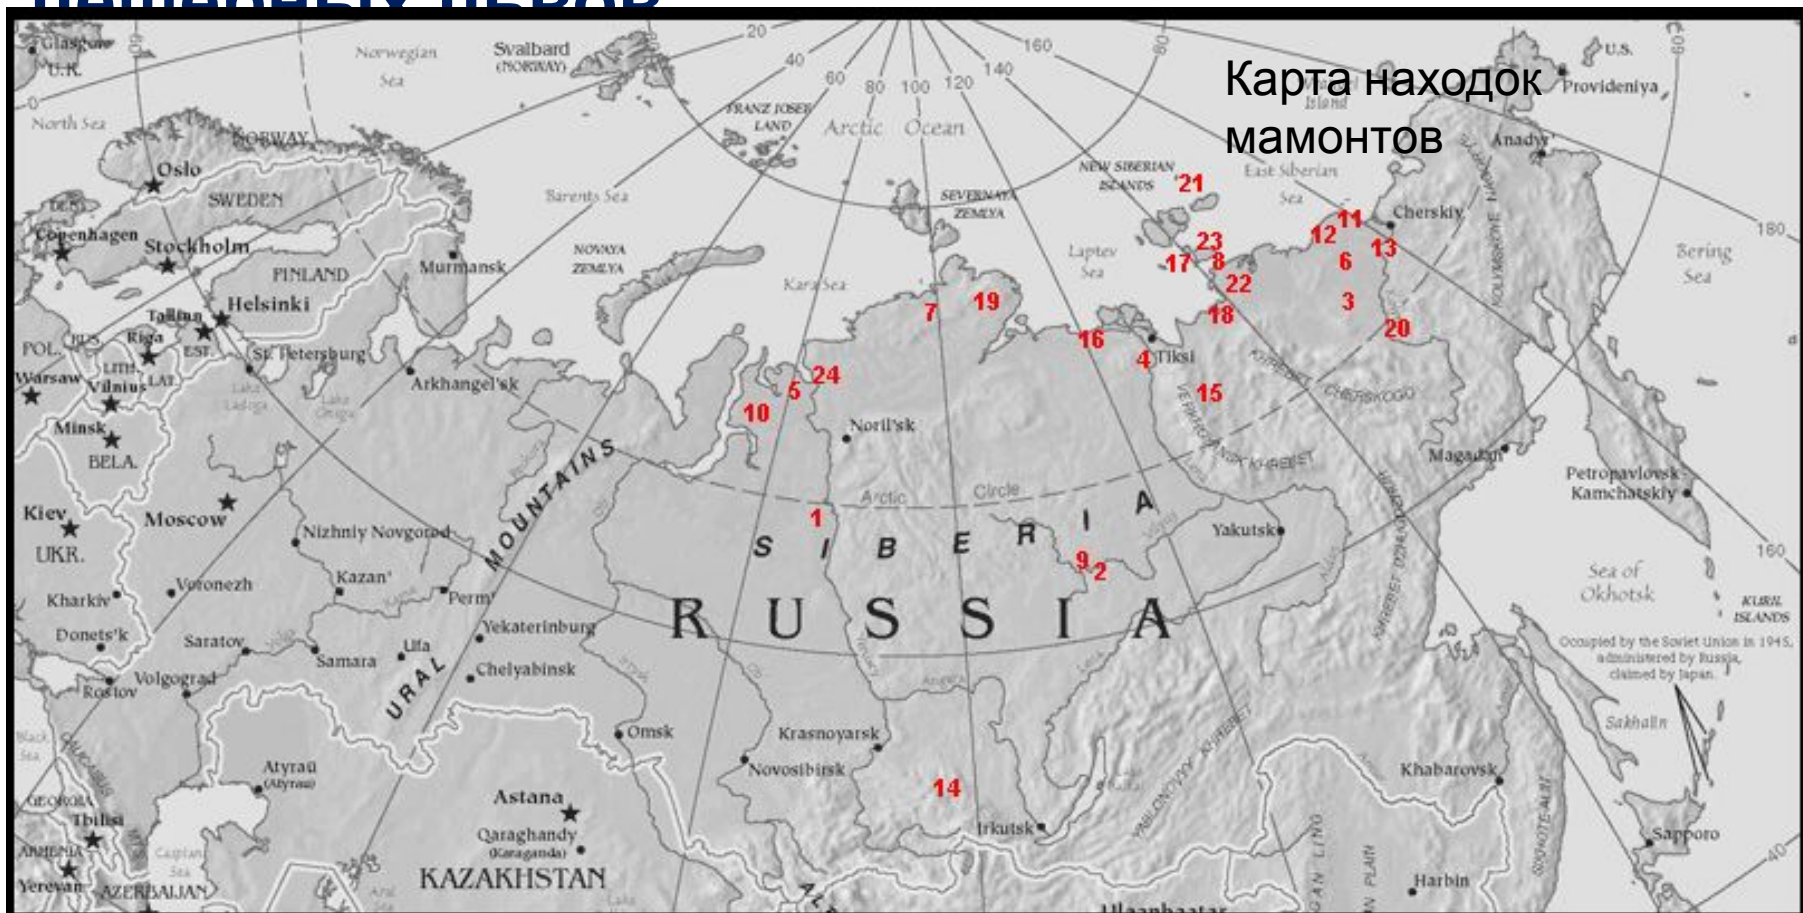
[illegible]

Карта находок мамонтов

Glasgow
U.K.
North Sea
Norwegian Sea
Svalbard (NORWAY)
20
40
60
80
100
120
140
160
180
FRANZ JOSEF LAND
Arctic Ocean
NEW SIBERIAN ISLANDS
East Siberian Sea
Island
U.S.
Provideniya
Anadyr'
Oslo
NORWAY
SWEDEN
Barents Sea
SEVERNAYA ZEMLYA
Laptev Sea
Cherskiy
Bering Sea
Copenhagen
Stockholm
FINLAND
Murmansk
NOVAYA ZEMLYA
Kara Sea
Helsinki
Tallinn
Riga
EST.
LAT.
LITH.
Vilnius
POL.
Warsaw
St. Petersburg
Arkhangel'sk
Minsk
BELA.
Kiev
UKR.
Moscow
Nizhniy Novgorod
Kazan'
Perm'
Kharkiv
Voronezh
Donets'k
Saratov
Samara
Ufa
Volgograd
Rostov
Yekaterinburg
Chelyabinsk
URAL MOUNTAINS
Noril'sk
Tiksi
Magadan
Petropavlovsk-Kamchatskiy
Arctic Circle
SIBERIA
RUSSIA
Yakutsk
Sea of Okhotsk
KURIL ISLANDS
Occupied by the Soviet Union in 1945, administered by Russia, claimed by Japan.
Sakhalin
Omsk
Krasnoyarsk
Novosibirsk
Irkutsk
Khabarovsk
Atyrau (Atyrau)
Astana
Qaraghandy (Karaganda)
KAZAKHSTAN
GEORGIA
Tbilisi
ARMENIA
Yerevan
AZERBAIJAN
Caspian Sea
Black Sea
Sapporo
Harbin
Ulaanbaatar
160
1
2
3
4
5
6
7
8
9
10
11
12
13
14
15
16
17
18
19
20
21
22
23
24